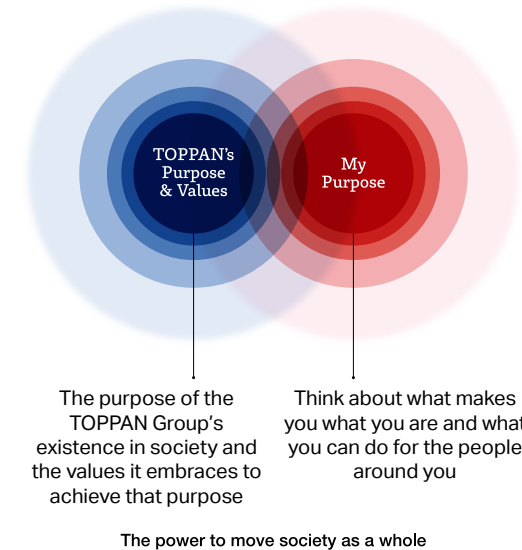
TOPPAN's Purpose & Values

My Purpose

The purpose of the TOPPAN Group's existence in society and the values it embraces to achieve that purpose

Think about what makes you what you are and what you can do for the people around you

The power to move society as a whole